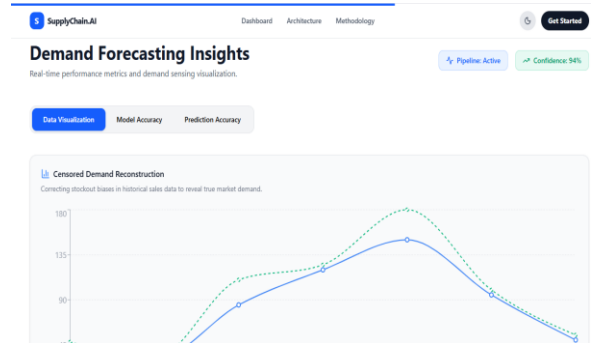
S SupplyChain.AI

Dashboard Architecture Methodology

Get Started

Demand Forecasting Insights

Real-time performance metrics and demand sensing visualization.

Pipeline: Active

Confidence: 94%

Data Visualization Model Accuracy Prediction Accuracy

Censored Demand Reconstruction

Correcting stockout biases in historical sales data to reveal true market demand.

180

135

90